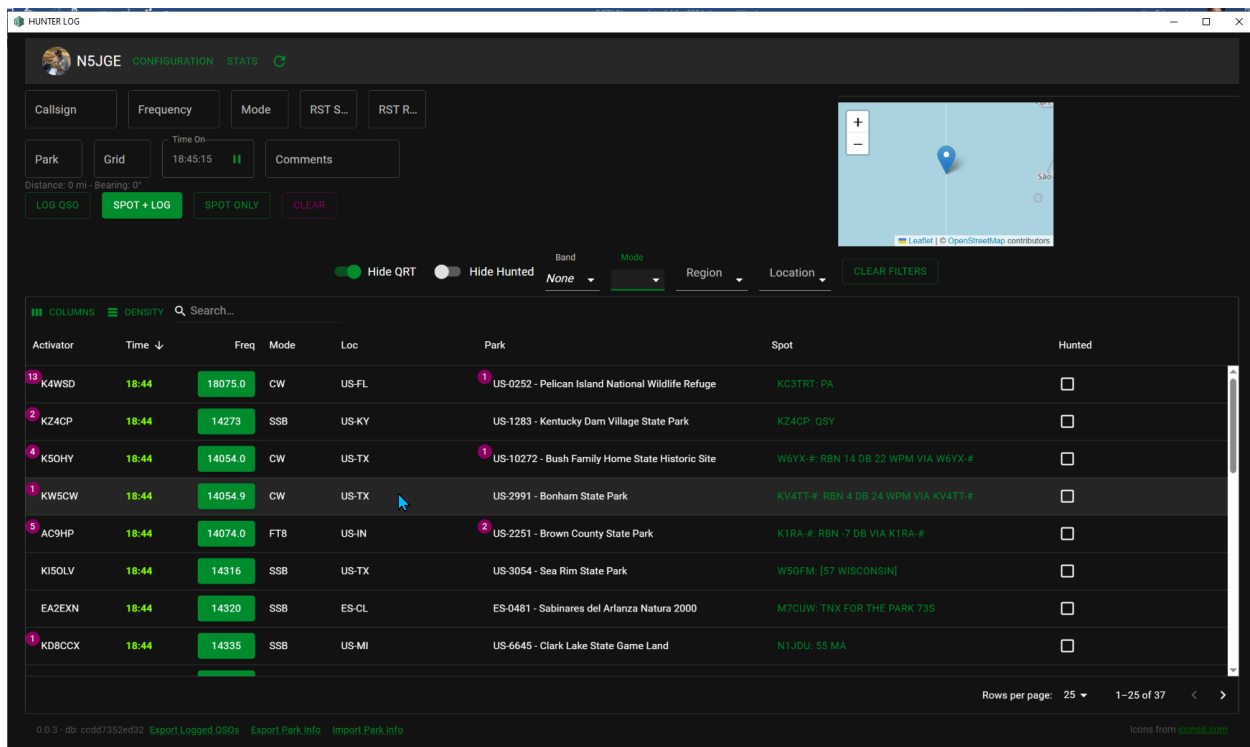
HUNTER LOG

N5JGE CONFIGURATION STATS

Callsign Frequency Mode RST S... RST R...

Park Grid Time On 18:45:15 Comments

Distance: 0 mi - Bearing: 0°

LOG QSO SPOT + LOG SPOT ONLY CLEAR

+
−
São
Leaflet | © OpenStreetMap contributors

Hide QRT Hide Hunted Band None Mode Region Location CLEAR FILTERS

COLUMNS DENSITY Search…

| Activator | Time | Freq | Mode | Loc | Park | Spot | Hunted |
|---|---|---|---|---|---|---|---|
| 13 K4WSD | 18:44 | 18075.0 | CW | US-FL | 1 US-0252 - Pelican Island National Wildlife Refuge | KC3TRT: PA | |
| 2 KZ4CP | 18:44 | 14273 | SSB | US-KY | US-1283 - Kentucky Dam Village State Park | KZ4CP: QSY | |
| 4 K5OHY | 18:44 | 14054.0 | CW | US-TX | 1 US-10272 - Bush Family Home State Historic Site | W6YX-#: RBN 14 DB 22 WPM VIA W6YX-# | |
| 1 KW5CW | 18:44 | 14054.9 | CW | US-TX | US-2991 - Bonham State Park | KV4TT-#: RBN 4 DB 24 WPM VIA KV4TT-# | |
| 5 AC9HP | 18:44 | 14074.0 | FT8 | US-IN | 2 US-2251 - Brown County State Park | K1RA-#: RBN -7 DB VIA K1RA-# | |
| KI5OLV | 18:44 | 14316 | SSB | US-TX | US-3054 - Sea Rim State Park | W5GFM: [57 WISCONSIN] | |
| EA2EXN | 18:44 | 14320 | SSB | ES-CL | ES-0481 - Sabinares del Arlanza Natura 2000 | M7CUW: TNX FOR THE PARK 73S | |
| 1 KD8CCX | 18:44 | 14335 | SSB | US-MI | US-6645 - Clark Lake State Game Land | N1JDU: 55 MA | |

Rows per page: 25 1–25 of 37

0.0.3 - db: ccdd7352ed32 Export Logged QSOs Export Park Info Import Park Info

Icons from iconsil.com